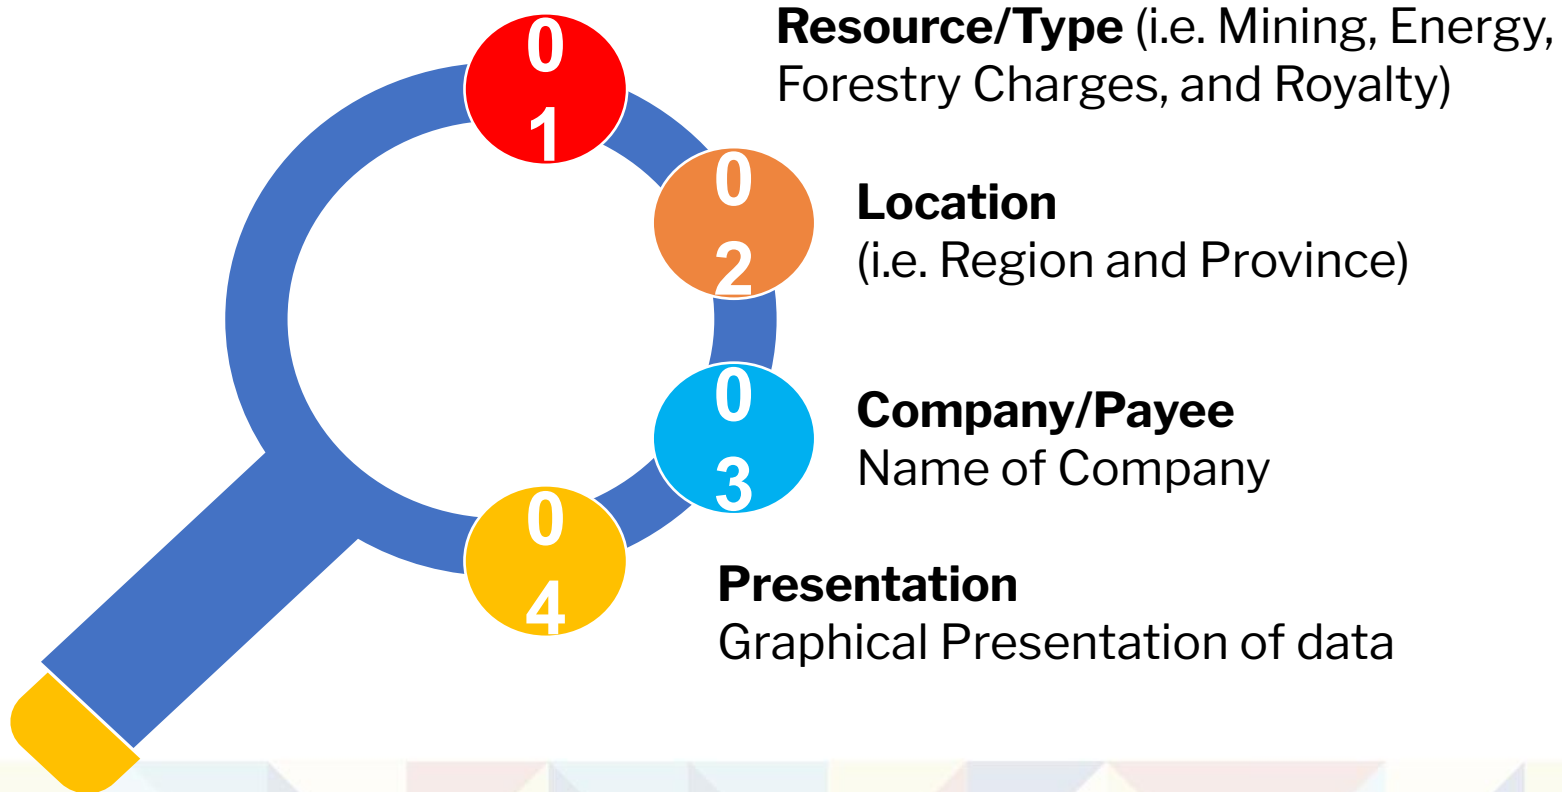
01

**Resource/Type** (i.e. Mining, Energy, Forestry Charges, and Royalty)

02

**Location**
(i.e. Region and Province)

03

**Company/Payee**
Name of Company

04

**Presentation**
Graphical Presentation of data